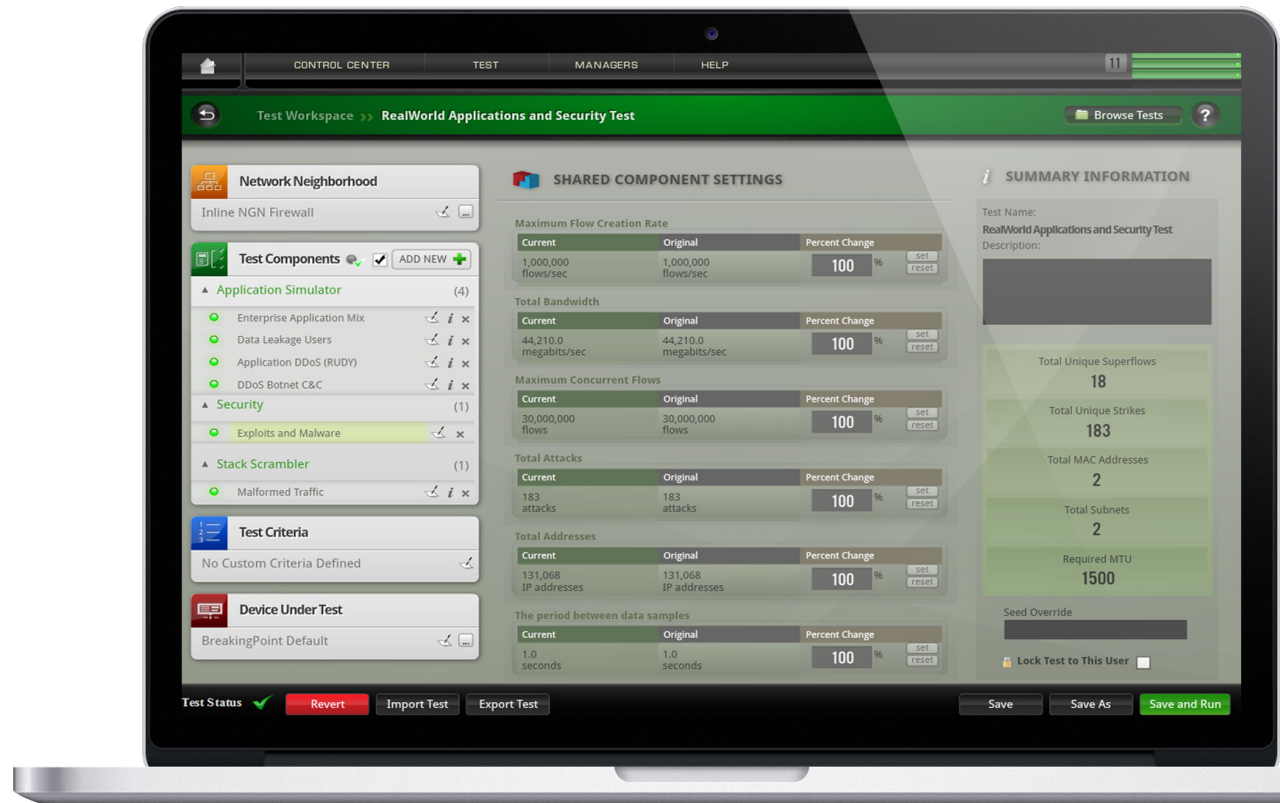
CONTROL CENTER TEST MANAGERS HELP

11

Test Workspace >> RealWorld Applications and Security Test

Browse Tests

?

Network Neighborhood

Inline NGN Firewall

Test Components

ADD NEW

Application Simulator (4)

Enterprise Application Mix

Data Leakage Users

Application DDoS (RUDY)

DDoS Botnet C&C

Security (1)

Exploits and Malware

Stack Scrambler (1)

Malformed Traffic

Test Criteria

No Custom Criteria Defined

Device Under Test

BreakingPoint Default

SHARED COMPONENT SETTINGS

Maximum Flow Creation Rate

| Current | Original | Percent Change |
|---|---|---|
| 1,000,000 flows/sec | 1,000,000 flows/sec | 100 % set reset |

Total Bandwidth

| Current | Original | Percent Change |
|---|---|---|
| 44,210.0 megabits/sec | 44,210.0 megabits/sec | 100 % set reset |

Maximum Concurrent Flows

| Current | Original | Percent Change |
|---|---|---|
| 30,000,000 flows | 30,000,000 flows | 100 % set reset |

Total Attacks

| Current | Original | Percent Change |
|---|---|---|
| 183 attacks | 183 attacks | 100 % set reset |

Total Addresses

| Current | Original | Percent Change |
|---|---|---|
| 131,068 IP addresses | 131,068 IP addresses | 100 % set reset |

The period between data samples

| Current | Original | Percent Change |
|---|---|---|
| 1.0 seconds | 1.0 seconds | 100 % set reset |

SUMMARY INFORMATION

Test Name:
RealWorld Applications and Security Test
Description:

Total Unique Superflows
18

Total Unique Strikes
183

Total MAC Addresses
2

Total Subnets
2

Required MTU
1500

Seed Override

Lock Test to This User

Test Status

Revert

Import Test

Export Test

Save

Save As

Save and Run